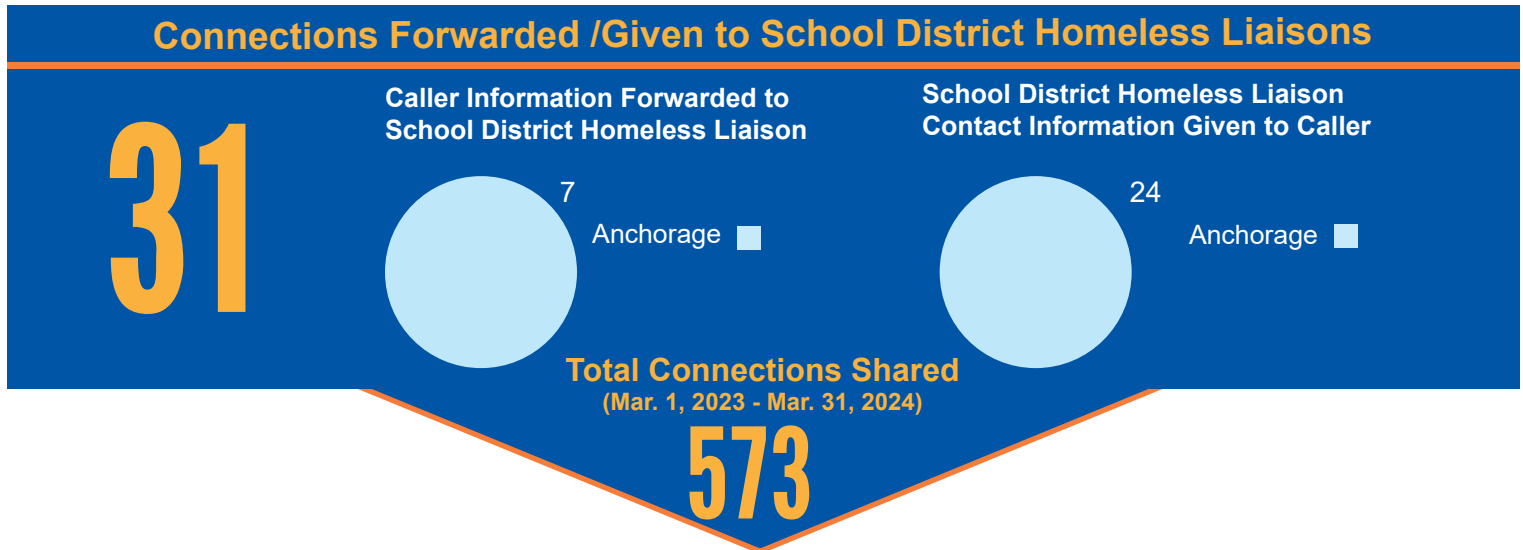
Connections Forwarded /Given to School District Homeless Liaisons

31

Caller Information Forwarded to School District Homeless Liaison

7

Anchorage

School District Homeless Liaison Contact Information Given to Caller

24

Anchorage

Total Connections Shared
(Mar. 1, 2023 - Mar. 31, 2024)
573